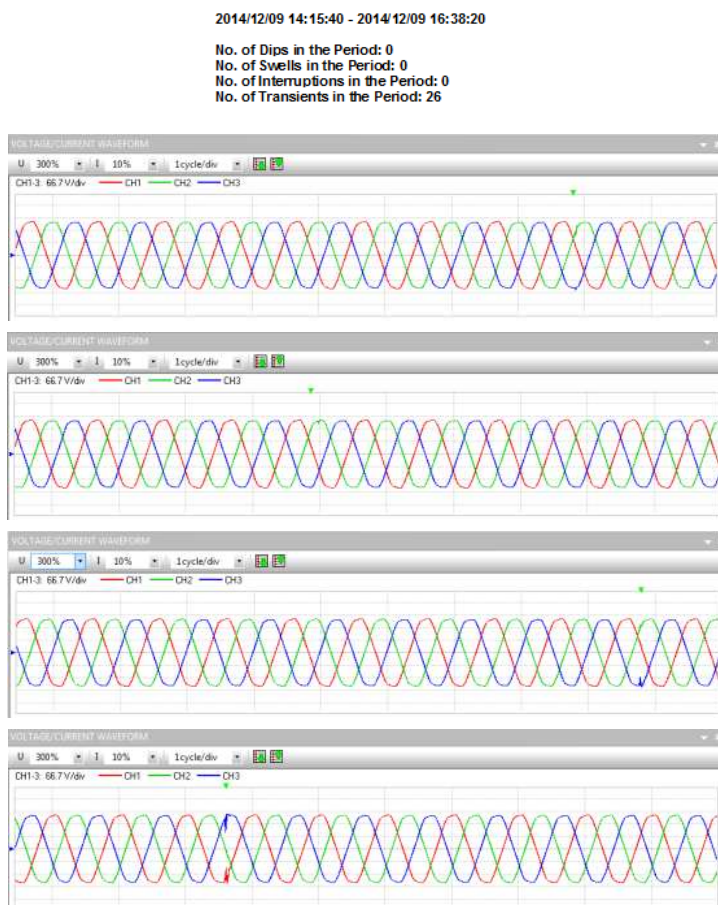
2014/12/09 14:15:40 - 2014/12/09 16:38:20

No. of Dips in the Period: 0
No. of Swells in the Period: 0
No. of Interruptions in the Period: 0
No. of Transients in the Period: 26

VOLTAGE/CURRENT WAVEFORM
U 300% I 10% 1cycle/div
CH1-3: 66.7 V/div CH1 CH2 CH3

VOLTAGE/CURRENT WAVEFORM
U 300% I 10% 1cycle/div
CH1-3: 66.7 V/div CH1 CH2 CH3

VOLTAGE/CURRENT WAVEFORM
U 300% I 10% 1cycle/div
CH1-3: 66.7 V/div CH1 CH2 CH3

VOLTAGE/CURRENT WAVEFORM
U 300% I 10% 1cycle/div
CH1-3: 66.7 V/div CH1 CH2 CH3